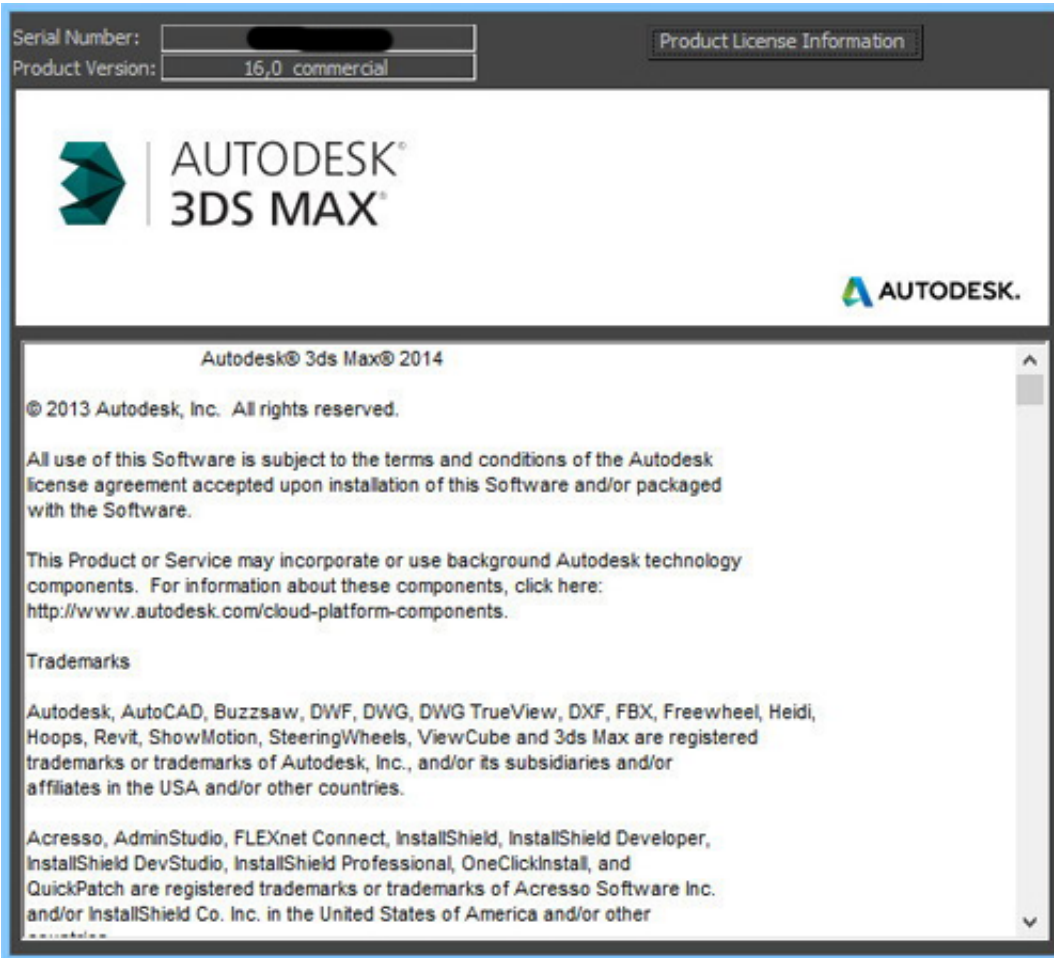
Serial Number: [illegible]
Product Version: 16,0 commercial

Product License Information

AUTODESK®
3DS MAX®

AUTODESK.

Autodesk® 3ds Max® 2014

© 2013 Autodesk, Inc. All rights reserved.

All use of this Software is subject to the terms and conditions of the Autodesk license agreement accepted upon installation of this Software and/or packaged with the Software.

This Product or Service may incorporate or use background Autodesk technology components. For information about these components, click here: http://www.autodesk.com/cloud-platform-components.

Trademarks

Autodesk, AutoCAD, Buzzsaw, DWF, DWG, DWG TrueView, DXF, FBX, Freewheel, Heidi, Hoops, Revit, ShowMotion, SteeringWheels, ViewCube and 3ds Max are registered trademarks or trademarks of Autodesk, Inc., and/or its subsidiaries and/or affiliates in the USA and/or other countries.

Acresso, AdminStudio, FLEXnet Connect, InstallShield, InstallShield Developer, InstallShield DevStudio, InstallShield Professional, OneClickInstall, and QuickPatch are registered trademarks or trademarks of Acresso Software Inc. and/or InstallShield Co. Inc. in the United States of America and/or other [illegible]